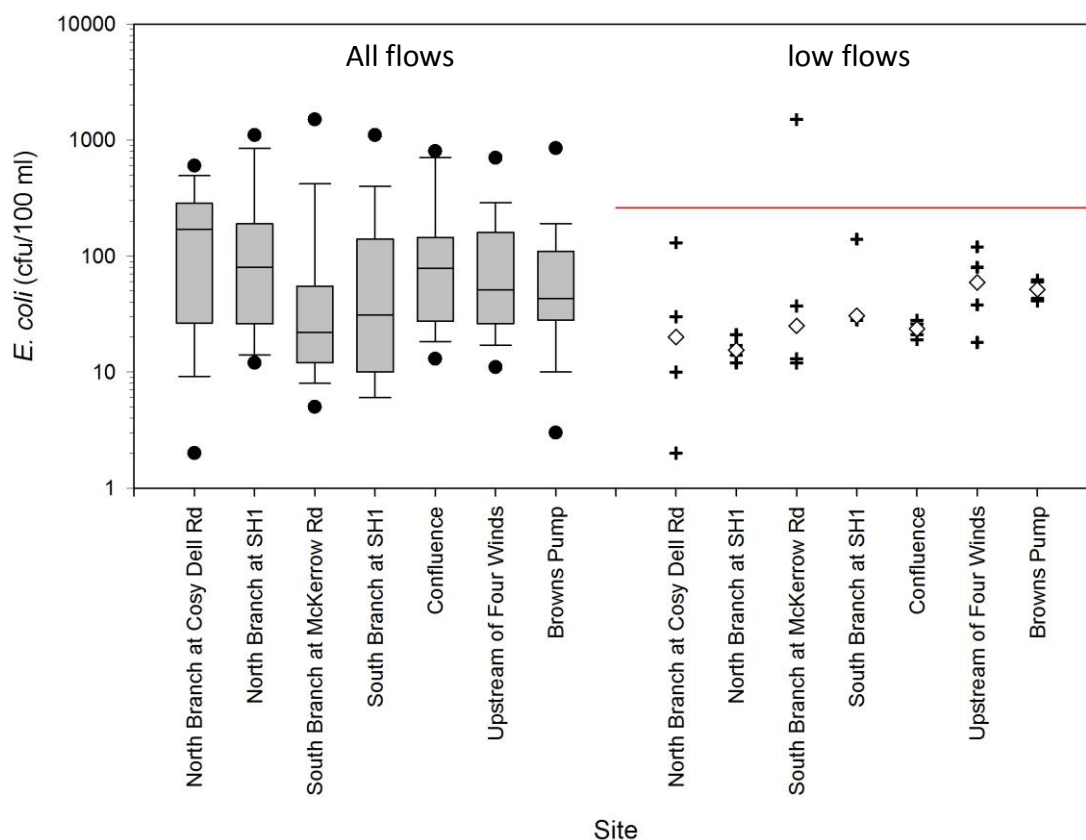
All flows

low flows

10000

1000

100

10

1

E. coli (cfu/100 ml)

North Branch at Cosy Dell Rd
North Branch at SH1
South Branch at McKerrow Rd
South Branch at SH1
Confluence
Upstream of Four Winds
Browns Pump

North Branch at Cosy Dell Rd
North Branch at SH1
South Branch at McKerrow Rd
South Branch at SH1
Confluence
Upstream of Four Winds
Browns Pump

Site